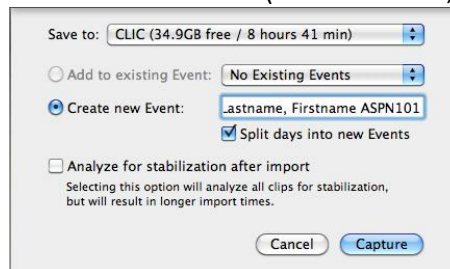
Save to: CLIC (34.9GB free / 8 hours 41 min)

Add to existing Event: No Existing Events

Create new Event: Lastname, Firstname ASPN101

Split days into new Events

Analyze for stabilization after import

Selecting this option will analyze all clips for stabilization, but will result in longer import times.

Cancel Capture